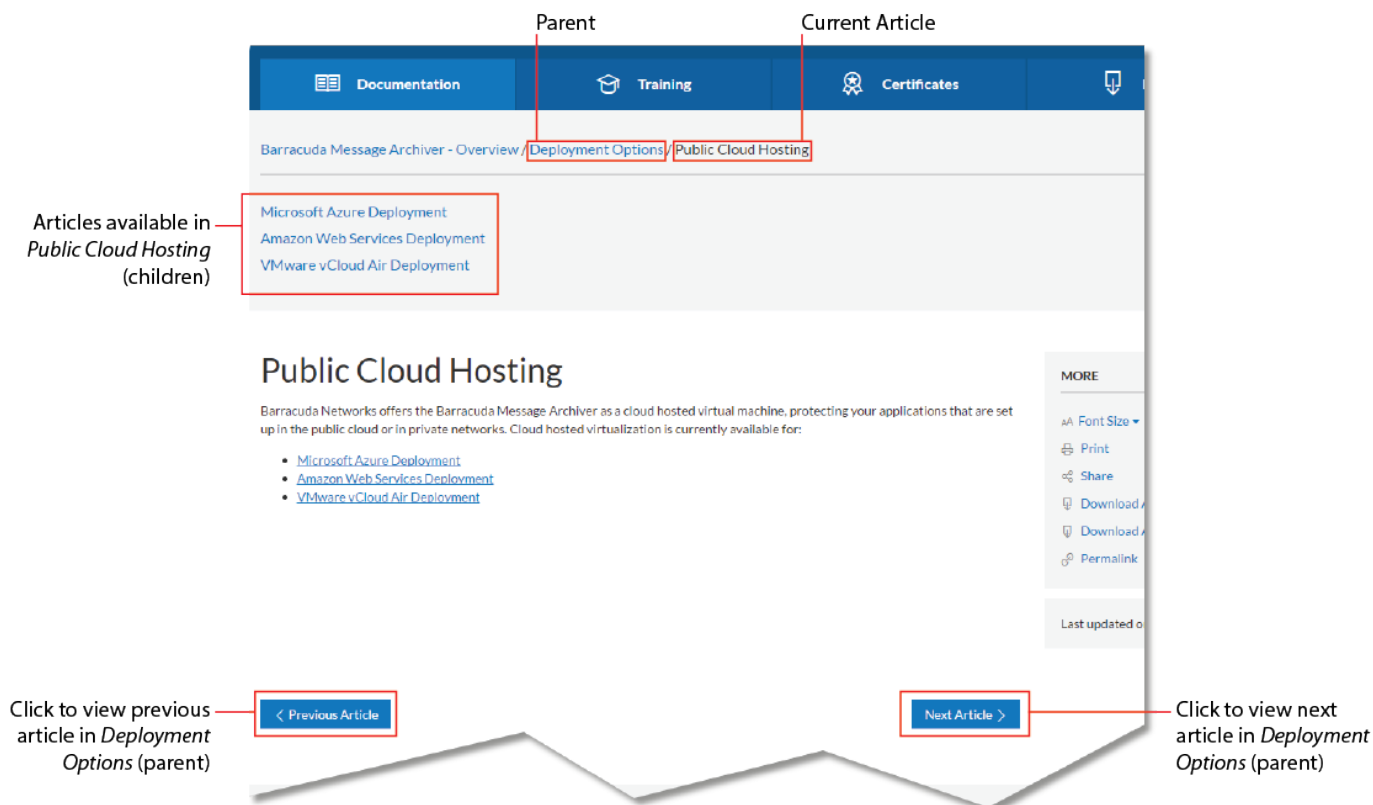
Parent

Current Article

Documentation

Training

Certificates

Barracuda Message Archiver - Overview / Deployment Options / Public Cloud Hosting

Articles available in *Public Cloud Hosting* (children)

Microsoft Azure Deployment
Amazon Web Services Deployment
VMware vCloud Air Deployment

Public Cloud Hosting

Barracuda Networks offers the Barracuda Message Archiver as a cloud hosted virtual machine, protecting your applications that are set up in the public cloud or in private networks. Cloud hosted virtualization is currently available for:

- Microsoft Azure Deployment
- Amazon Web Services Deployment
- VMware vCloud Air Deployment

MORE

Font Size
Print
Share
Download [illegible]
Download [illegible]
Permalink

Last updated o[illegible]

Click to view previous article in *Deployment Options* (parent)

Previous Article

Next Article

Click to view next article in *Deployment Options* (parent)